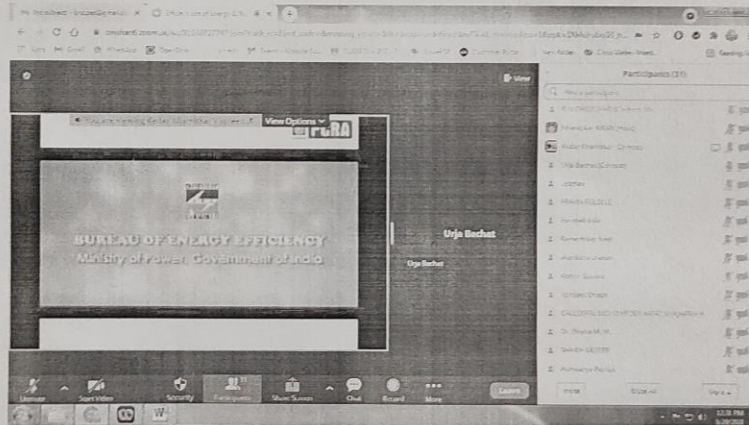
View Options
PCRA
BUREAU OF ENERGY EFFICIENCY
Ministry of Power, Government of India
Urja Bachat
Urja Bachat
View
Participants (31)
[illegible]
Unmute
Start Video
Security
Participants
Share Screen
Chat
Record
More
Leave
Invite
Mute All
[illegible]